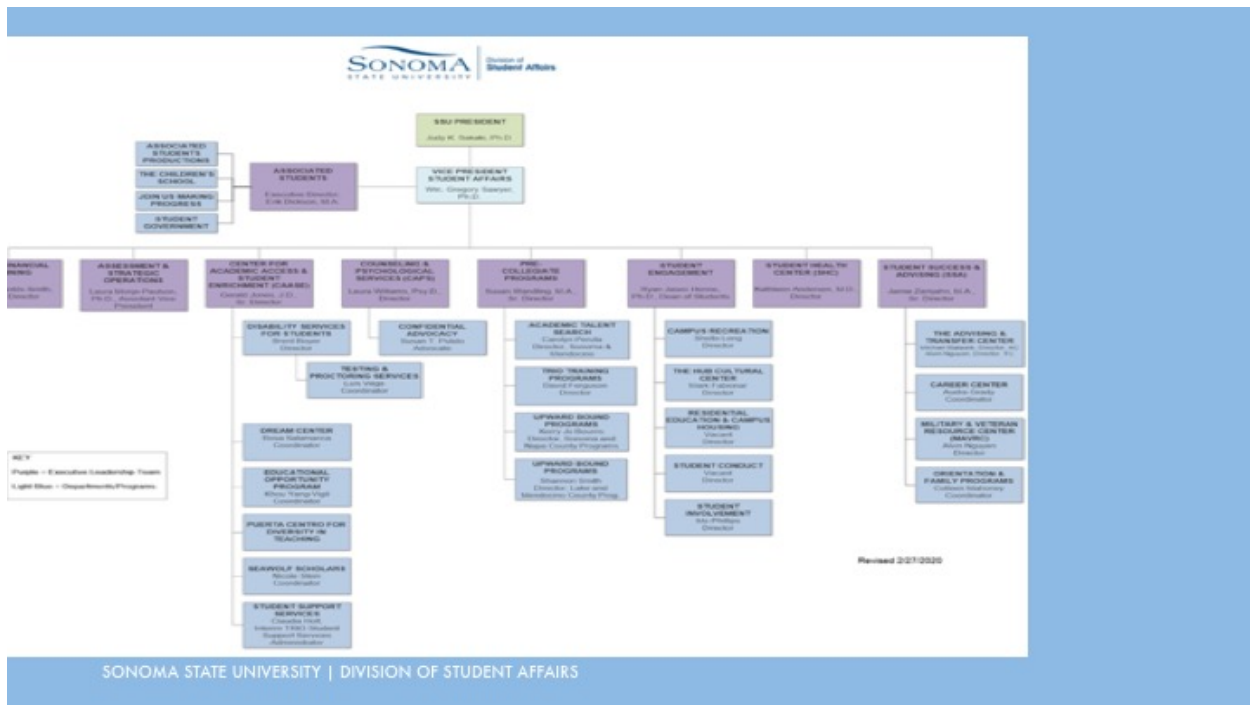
SONOMA STATE UNIVERSITY | Division of Student Affairs

SSU PRESIDENT
Judy K. Sakaki, Ph.D.

VICE PRESIDENT STUDENT AFFAIRS
Wm. Gregory Sawyer, Ph.D.

ASSOCIATED STUDENTS
Executive Director, Erik Dickson, M.A.

ASSOCIATED STUDENTS PRODUCTIONS

THE CHILDREN'S SCHOOL

JOIN US MAKING PROGRESS

STUDENT GOVERNMENT

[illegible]NANCIAL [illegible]
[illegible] Director

ASSESSMENT & STRATEGIC OPERATIONS
Laura Monje Paulson, Ph.D., Assistant Vice President

CENTER FOR ACADEMIC ACCESS & STUDENT ENRICHMENT (CAASE)
Gerald Jones, J.D., Sr. Director

COUNSELING & PSYCHOLOGICAL SERVICES (CAPS)
Laura Williams, Psy.D., Director

PRE-COLLEGIATE PROGRAMS
Susan Wandling, M.A., Sr. Director

STUDENT ENGAGEMENT
Ryan Jasen Henne, Ph.D., Dean of Students

STUDENT HEALTH CENTER (SHC)
Kathleen Anderson, M.D., Director

STUDENT SUCCESS & ADVISING (SSA)
Jamie Zamzow, M.A., Sr. Director

DISABILITY SERVICES FOR STUDENTS
Brent Boyer
Director

TESTING & PROCTORING SERVICES
Luis Vega
Coordinator

CONFIDENTIAL ADVOCACY
Susan T. Pulido
Advocate

ACADEMIC TALENT SEARCH
Carolyn Peralta
Director, Sonoma & Mendocino

TRIO TRAINING PROGRAMS
David Ferguson
Director

UPWARD BOUND PROGRAMS
Kerry Jo Bowers
Director, Sonoma and Napa County Programs

UPWARD BOUND PROGRAMS
Shannon Smith
Director, Lake and Mendocino County Prog.

CAMPUS RECREATION
Sheila Long
Director

THE HUB CULTURAL CENTER
Stark Fabionar
Director

RESIDENTIAL EDUCATION & CAMPUS HOUSING
Vacant
Director

STUDENT CONDUCT
Vacant
Director

STUDENT INVOLVEMENT
Itiz Phillips
Director

THE ADVISING & TRANSFER CENTER
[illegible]

CAREER CENTER
Audra Grady
Coordinator

MILITARY & VETERAN RESOURCE CENTER (MAVRC)
Alvin Nguyen
Director

ORIENTATION & FAMILY PROGRAMS
Colleen Mahoney
Coordinator

DREAM CENTER
Elena Salamanca
Coordinator

EDUCATIONAL OPPORTUNITY PROGRAM
Khou Yang-Vigil
Coordinator

PUERTA CENTRO FOR DIVERSITY IN TEACHING

SEAWOLF SCHOLARS
Nicole Stein
Coordinator

STUDENT SUPPORT SERVICES
Claudia Holt
Interim TRIO Student Support Services Administrator

KEY
Purple = Executive Leadership Team
Light Blue = Departments/Programs

Revised 2/27/2020

SONOMA STATE UNIVERSITY | DIVISION OF STUDENT AFFAIRS